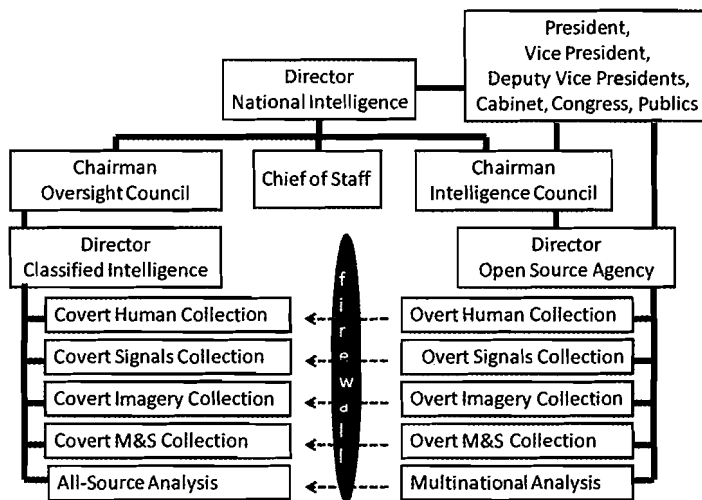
President, Vice President, Deputy Vice Presidents, Cabinet, Congress, Publics

Director National Intelligence

Chairman Oversight Council

Chief of Staff

Chairman Intelligence Council

Director Classified Intelligence

Director Open Source Agency

firewall

Covert Human Collection

Covert Signals Collection

Covert Imagery Collection

Covert M&S Collection

All-Source Analysis

Overt Human Collection

Overt Signals Collection

Overt Imagery Collection

Overt M&S Collection

Multinational Analysis